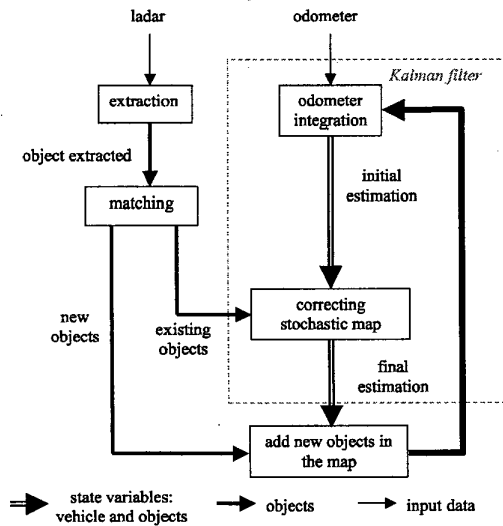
ladar

odometer

Kalman filter

extraction

odometer integration

object extracted

initial estimation

matching

new objects

existing objects

correcting stochastic map

final estimation

add new objects in the map

state variables: vehicle and objects

objects

input data